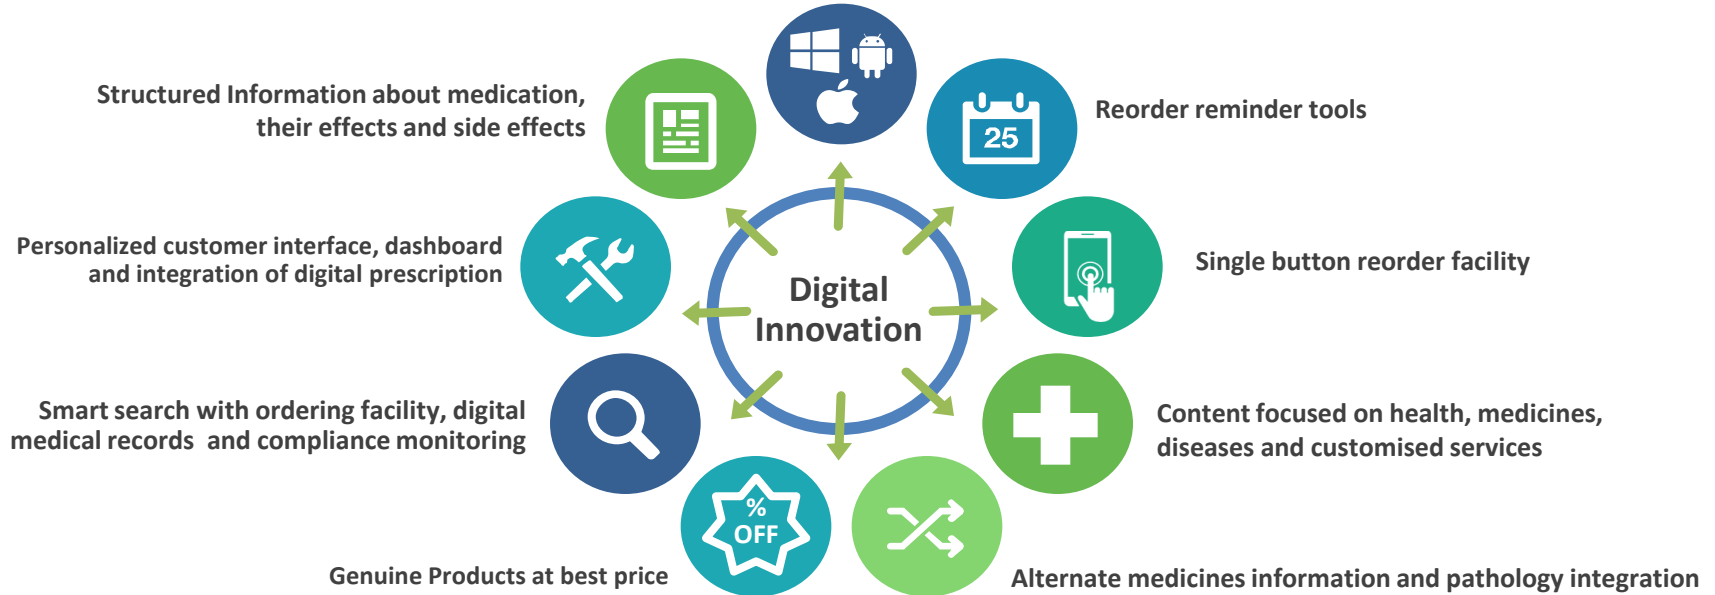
Structured Information about medication, their effects and side effects

Reorder reminder tools

25

Personalized customer interface, dashboard and integration of digital prescription

Digital Innovation

Single button reorder facility

Smart search with ordering facility, digital medical records and compliance monitoring

Content focused on health, medicines, diseases and customised services

% OFF

Genuine Products at best price

Alternate medicines information and pathology integration